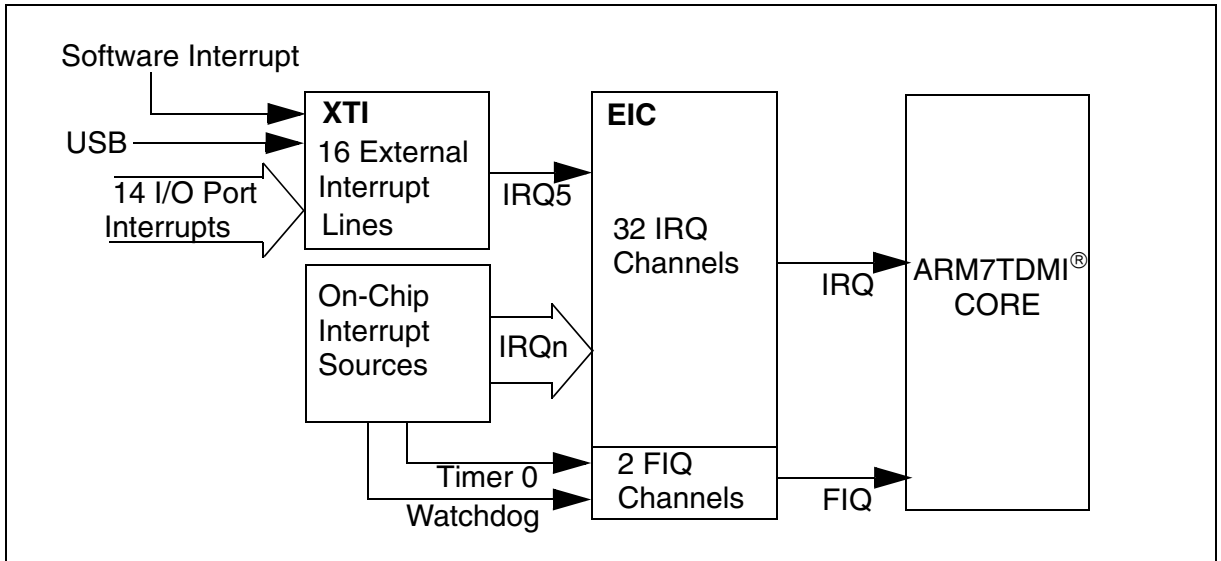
Software Interrupt

USB

14 I/O Port Interrupts

XTI
16 External Interrupt Lines

IRQ5

On-Chip Interrupt Sources

IRQn

Timer 0

Watchdog

EIC

32 IRQ Channels

2 FIQ Channels

IRQ

FIQ

ARM7TDMI® CORE